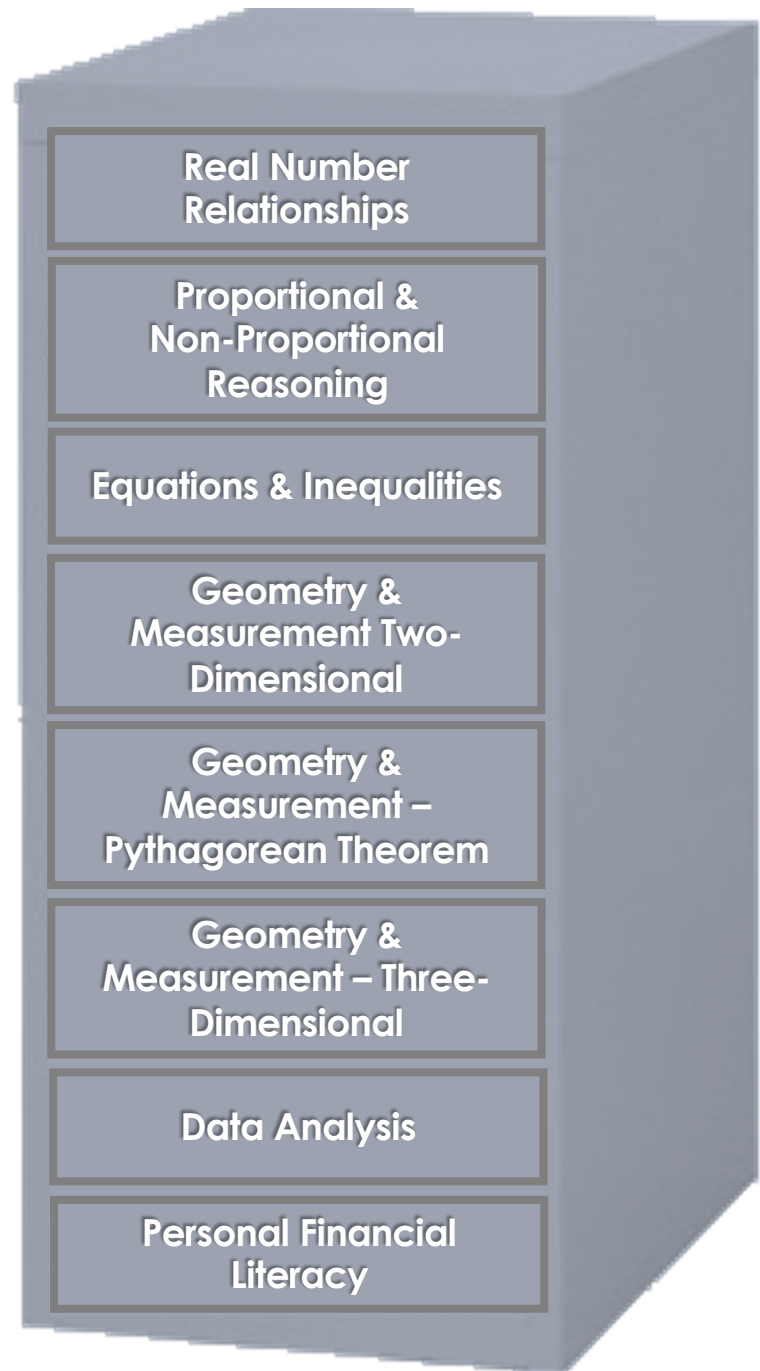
Real Number Relationships

Proportional & Non-Proportional Reasoning

Equations & Inequalities

Geometry & Measurement Two-Dimensional

Geometry & Measurement – Pythagorean Theorem

Geometry & Measurement – Three-Dimensional

Data Analysis

Personal Financial Literacy